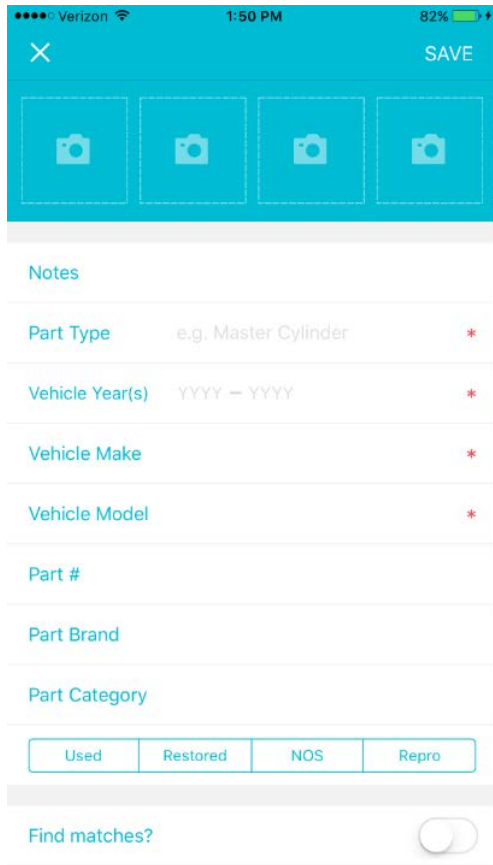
●●●●○ Verizon 1:50 PM 82%

✕ SAVE

Notes

Part Type e.g. Master Cylinder *

Vehicle Year(s) YYYY – YYYY *

Vehicle Make *

Vehicle Model *

Part #

Part Brand

Part Category

| Used | Restored | NOS | Repro |
|---|---|---|---|

Find matches?